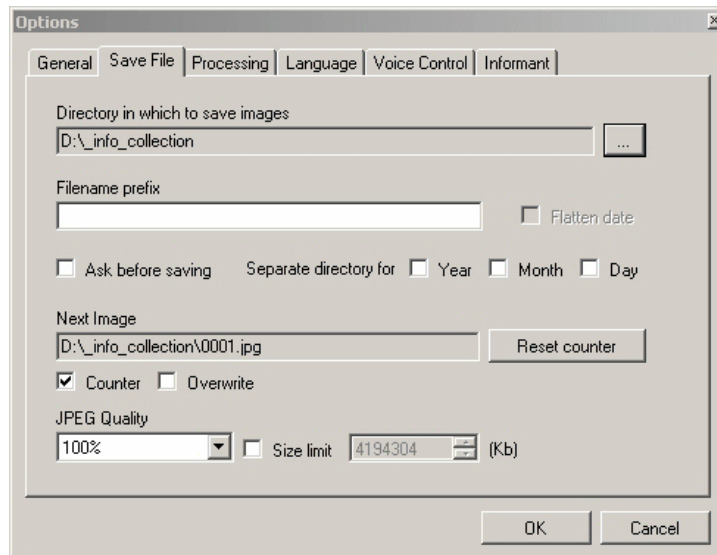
Options

General | Save File | Processing | Language | Voice Control | Informant

Directory in which to save images

D:\_info_collection

...

Filename prefix

Flatten date

Ask before saving

Separate directory for Year Month Day

Next Image

D:\_info_collection\0001.jpg

Reset counter

Counter Overwrite

JPEG Quality

100%

Size limit 4194304 (Kb)

OK Cancel